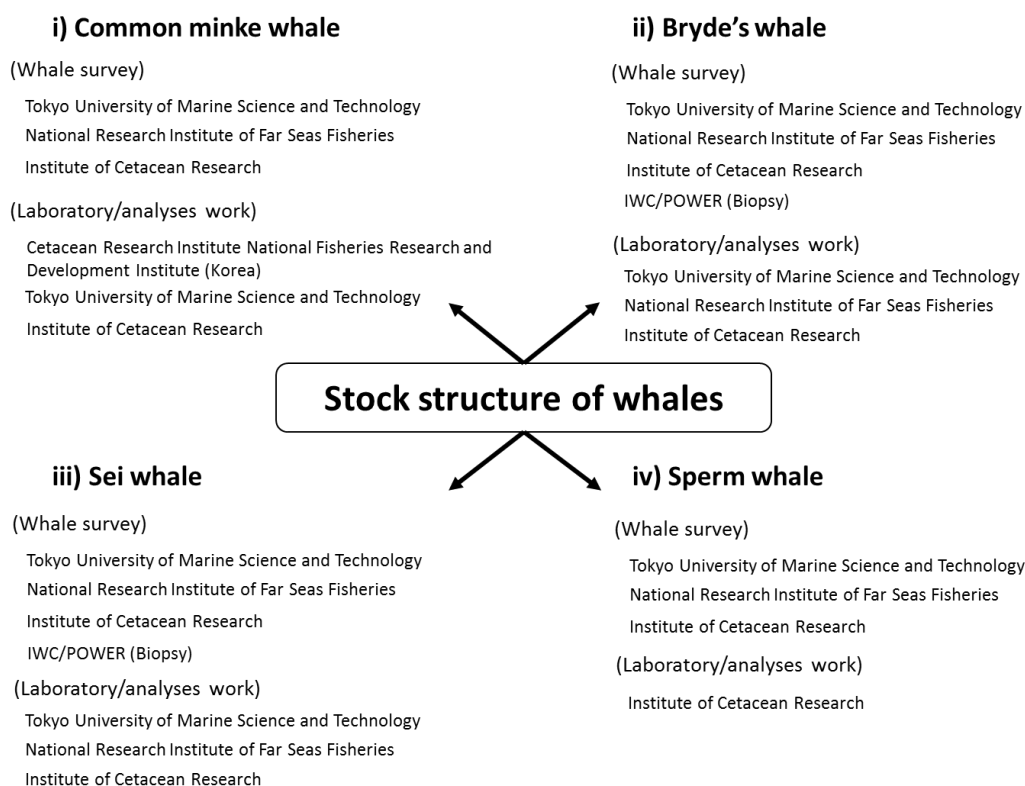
i) Common minke whale

(Whale survey)

Tokyo University of Marine Science and Technology

National Research Institute of Far Seas Fisheries

Institute of Cetacean Research

(Laboratory/analyses work)

Cetacean Research Institute National Fisheries Research and Development Institute (Korea)

Tokyo University of Marine Science and Technology

Institute of Cetacean Research

ii) Bryde's whale

(Whale survey)

Tokyo University of Marine Science and Technology

National Research Institute of Far Seas Fisheries

Institute of Cetacean Research

IWC/POWER (Biopsy)

(Laboratory/analyses work)

Tokyo University of Marine Science and Technology

National Research Institute of Far Seas Fisheries

Institute of Cetacean Research

Stock structure of whales

iii) Sei whale

(Whale survey)

Tokyo University of Marine Science and Technology

National Research Institute of Far Seas Fisheries

Institute of Cetacean Research

IWC/POWER (Biopsy)

(Laboratory/analyses work)

Tokyo University of Marine Science and Technology

National Research Institute of Far Seas Fisheries

Institute of Cetacean Research

iv) Sperm whale

(Whale survey)

Tokyo University of Marine Science and Technology

National Research Institute of Far Seas Fisheries

Institute of Cetacean Research

(Laboratory/analyses work)

Institute of Cetacean Research